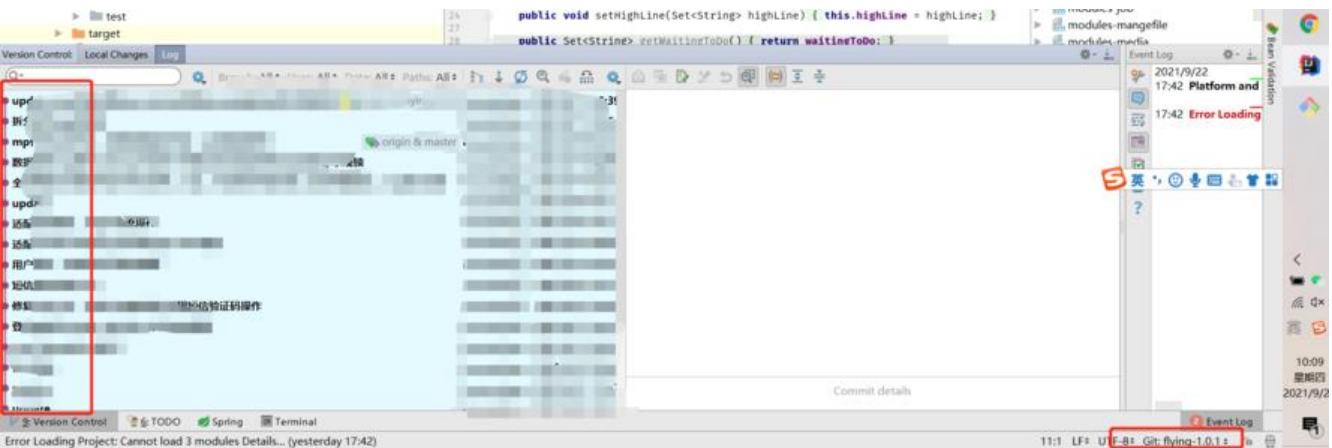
test
target
24
27
28
public void setHighLine(Set<String> highLine) { this.highLine = highLine; }
public Set<String> getWaitingToDo() { return waitingToDo; }
modules-job
modules-mangefile
modules-media
Version Control: Local Changes Log
Branch: All User: All Date: All Paths: All
Event Log
2021/9/22
17:42 Platform and
17:42 Error Loading
Bean Validation
upd
新
mp
数
全
upd
适
适
用户
短信
修
登
origin & master
验证码操作
Commit details
英
Version Control
6: TODO
Spring
Terminal
Event Log
Error Loading Project: Cannot load 3 modules Details... (yesterday 17:42)
11:1 LF UTF-8 Git: flying-1.0.1
10:09
星期四
2021/9/2